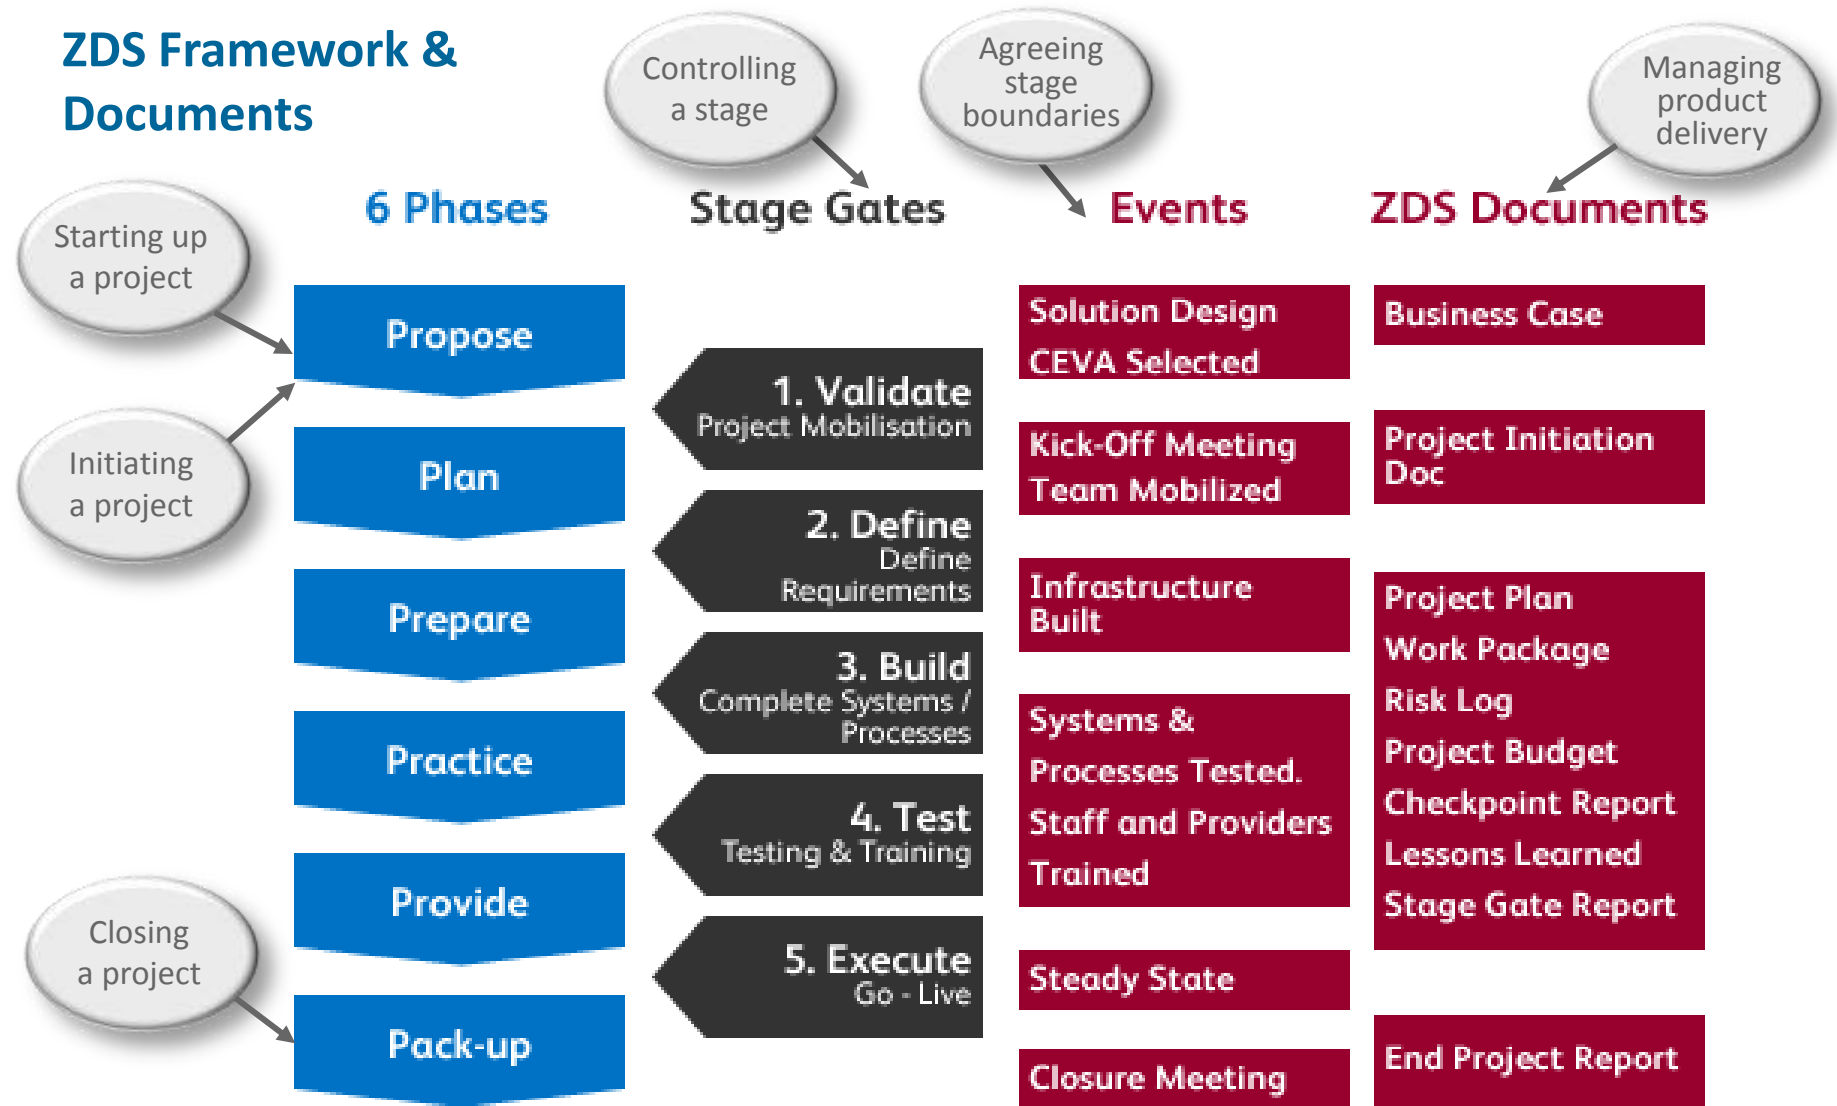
ZDS Framework & Documents

Controlling a stage

Agreeing stage boundaries

Managing product delivery

Starting up a project

Initiating a project

Closing a project

6 Phases

Stage Gates

Events

ZDS Documents

Propose

Plan

Prepare

Practice

Provide

Pack-up

1. Validate
Project Mobilisation

2. Define
Define Requirements

3. Build
Complete Systems / Processes

4. Test
Testing & Training

5. Execute
Go - Live

Solution Design
CEVA Selected

Kick-Off Meeting
Team Mobilized

Infrastructure Built

Systems & Processes Tested.
Staff and Providers Trained

Steady State

Closure Meeting

Business Case

Project Initiation Doc

Project Plan
Work Package
Risk Log
Project Budget
Checkpoint Report
Lessons Learned
Stage Gate Report

End Project Report